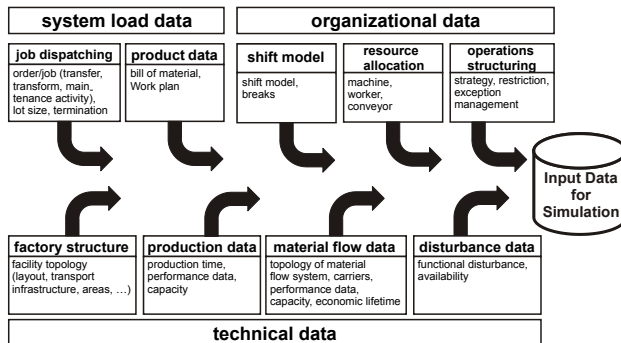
system load data

organizational data

job dispatching
order/job (transfer, transform, main-tenance activity), lot size, termination

product data
bill of material, Work plan

shift model
shift model, breaks

resource allocation
machine, worker, conveyor

operations structuring
strategy, restriction, exception management

Input Data for Simulation

factory structure
facility topology (layout, transport infrastructure, areas, …)

production data
production time, performance data, capacity

material flow data
topology of material flow system, carriers, performance data, capacity, economic lifetime

disturbance data
functional disturbance, availability

technical data